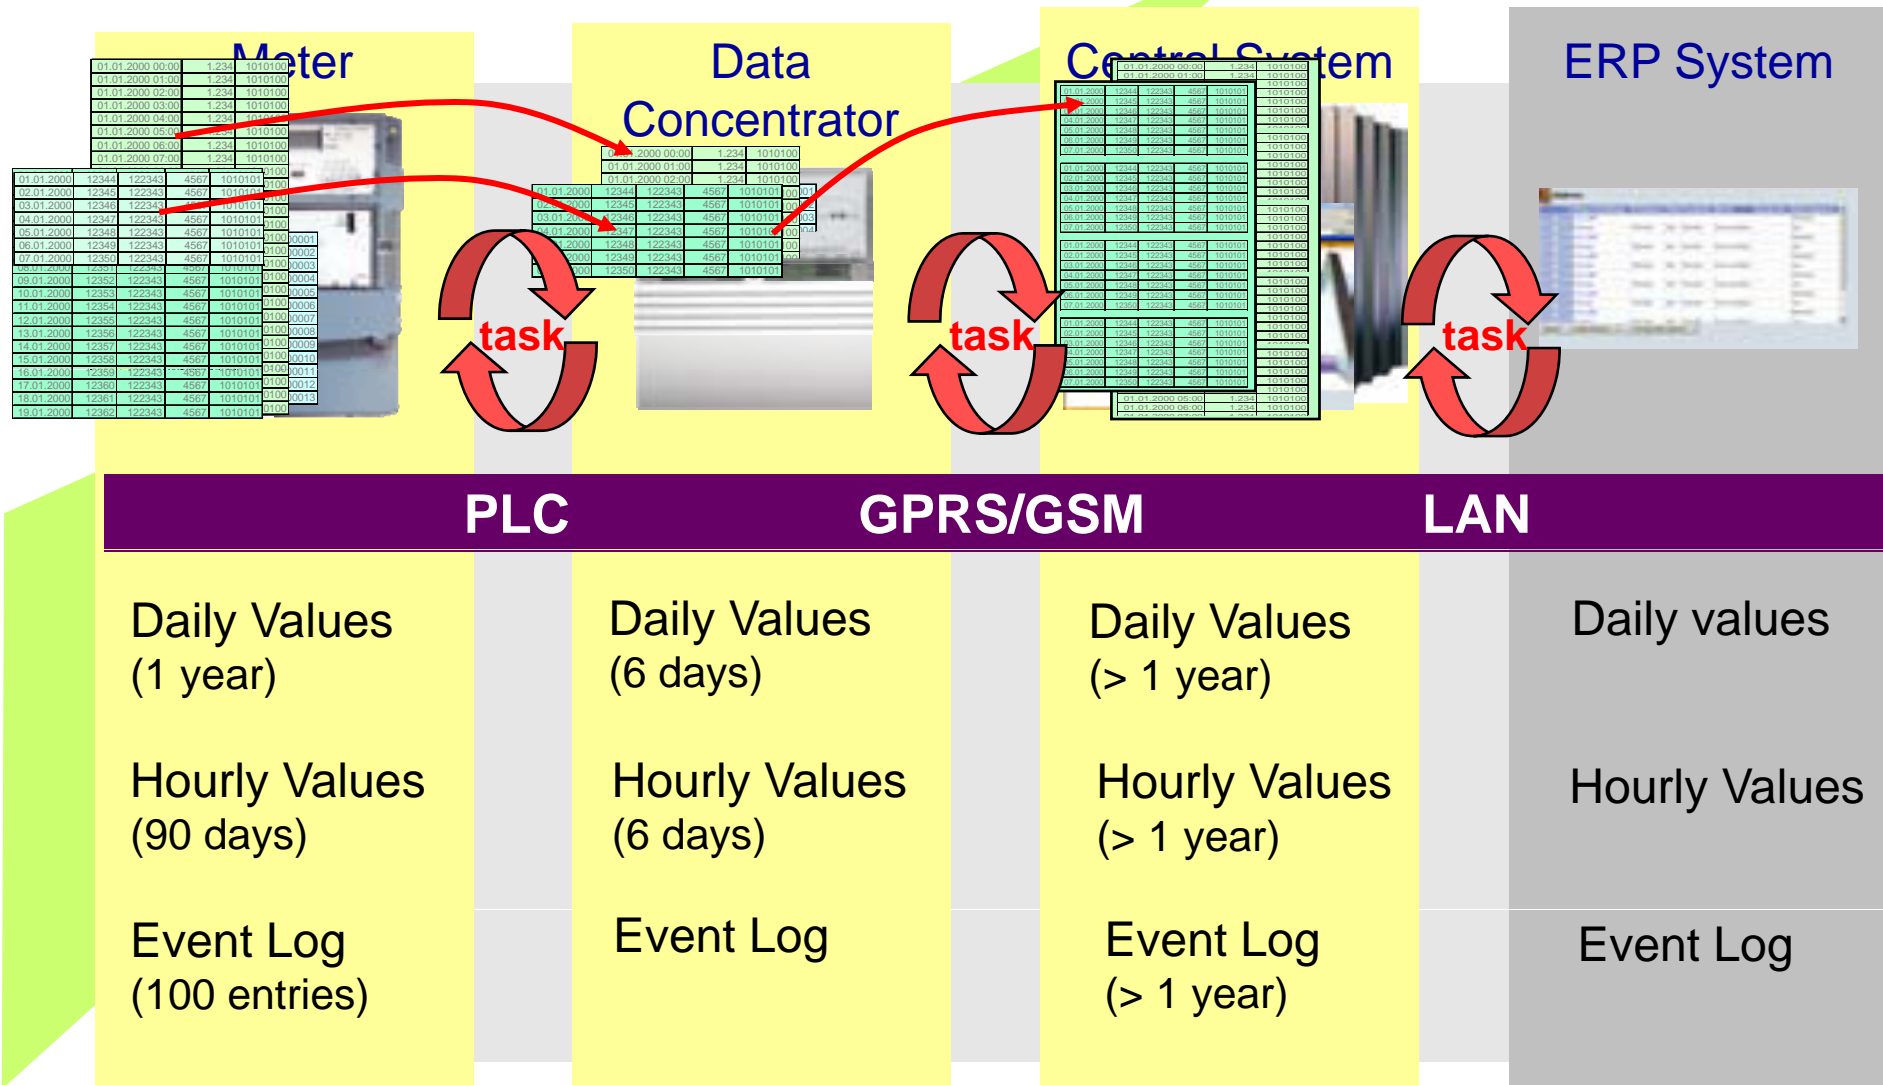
Meter

Data Concentrator

Central System

ERP System

task

task

task

PLC

GPRS/GSM

LAN

Daily Values
(1 year)

Hourly Values
(90 days)

Event Log
(100 entries)

Daily Values
(6 days)

Hourly Values
(6 days)

Event Log

Daily Values
(> 1 year)

Hourly Values
(> 1 year)

Event Log
(> 1 year)

Daily values

Hourly Values

Event Log